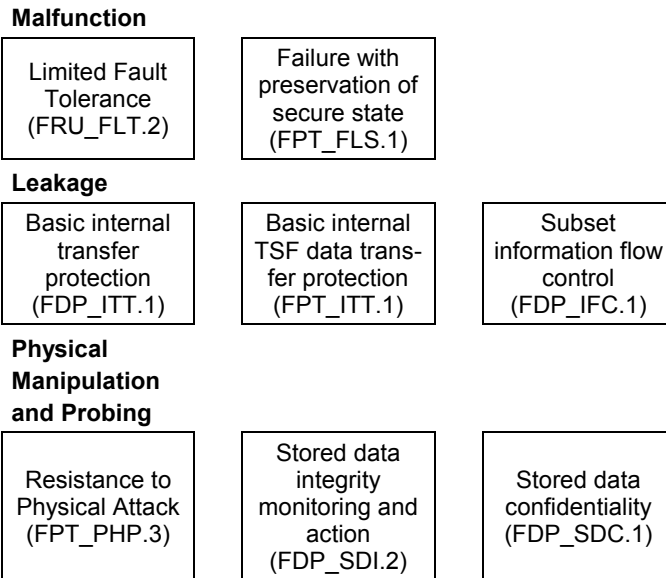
**Malfunction**

Limited Fault Tolerance (FRU_FLT.2)

Failure with preservation of secure state (FPT_FLS.1)

**Leakage**

Basic internal transfer protection (FDP_ITT.1)

Basic internal TSF data transfer protection (FPT_ITT.1)

Subset information flow control (FDP_IFC.1)

**Physical Manipulation and Probing**

Resistance to Physical Attack (FPT_PHP.3)

Stored data integrity monitoring and action (FDP_SDI.2)

Stored data confidentiality (FDP_SDC.1)